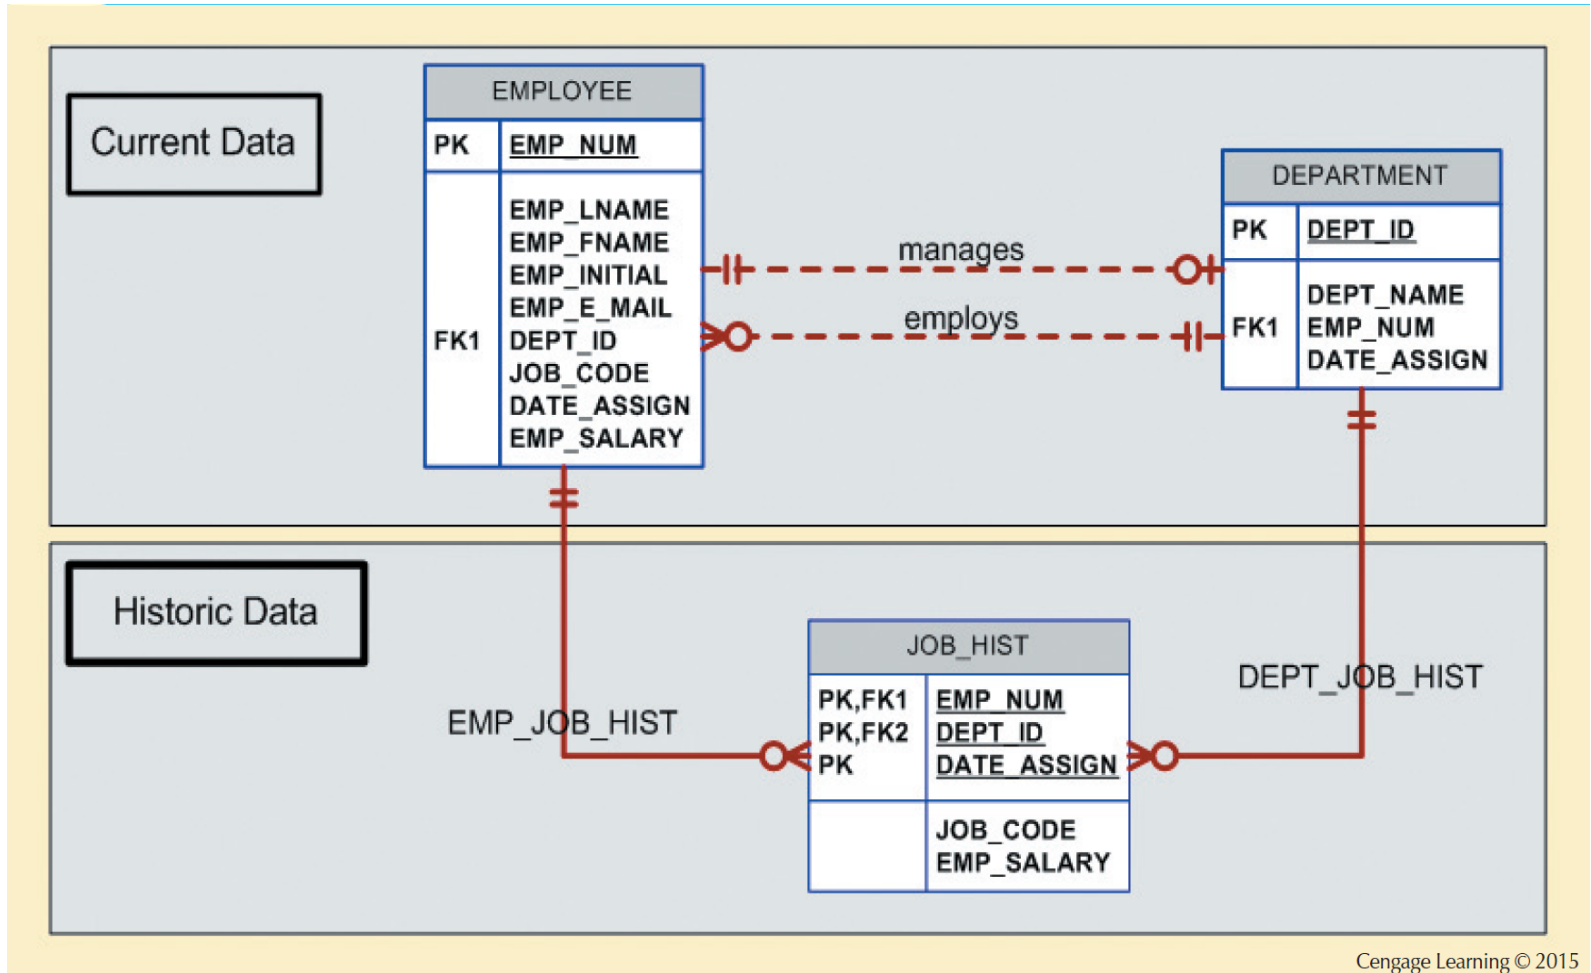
Current Data

EMPLOYEE

| PK | EMP_NUM |
|---|---|
| FK1 | EMP_LNAME EMP_FNAME EMP_INITIAL EMP_E_MAIL DEPT_ID JOB_CODE DATE_ASSIGN EMP_SALARY |

manages

employs

DEPARTMENT

| PK | DEPT_ID |
|---|---|
| FK1 | DEPT_NAME EMP_NUM DATE_ASSIGN |

Historic Data

EMP_JOB_HIST

JOB_HIST

| PK,FK1 PK,FK2 PK | EMP_NUM DEPT_ID DATE_ASSIGN |
|---|---|
| | JOB_CODE EMP_SALARY |

DEPT_JOB_HIST

Cengage Learning © 2015